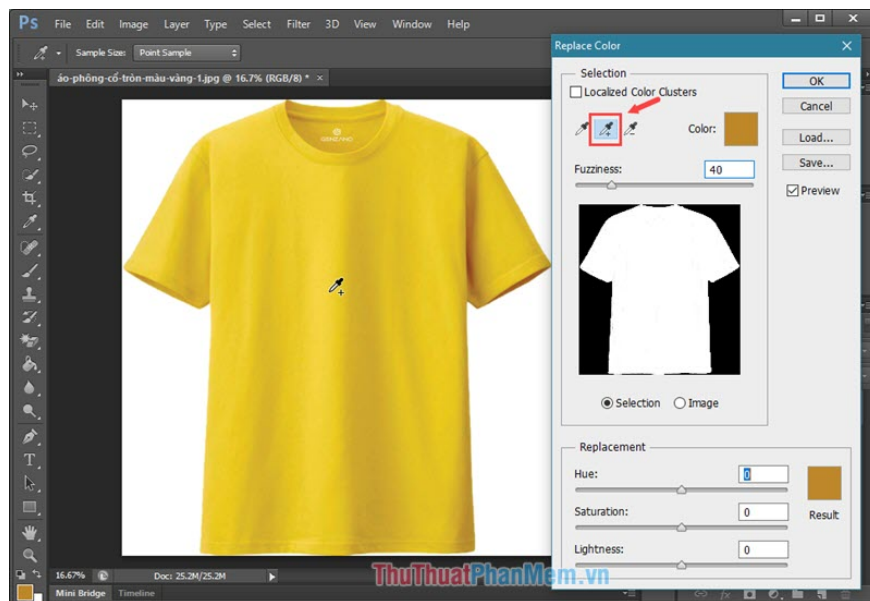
Ps File Edit Image Layer Type Select Filter 3D View Window Help

Sample Size: Point Sample

áo-phông-cổ-tròn-màu-vàng-1.jpg @ 16.7% (RGB/8) *

Replace Color

Selection

Localized Color Clusters

Color:

Fuzziness: 40

Selection Image

OK

Cancel

Load...

Save...

Preview

Replacement

Hue: 0

Saturation: 0

Lightness: 0

Result

16.67%

Doc: 25.2M/25.2M

Mini Bridge Timeline

ThuThuatPhanMem.vn